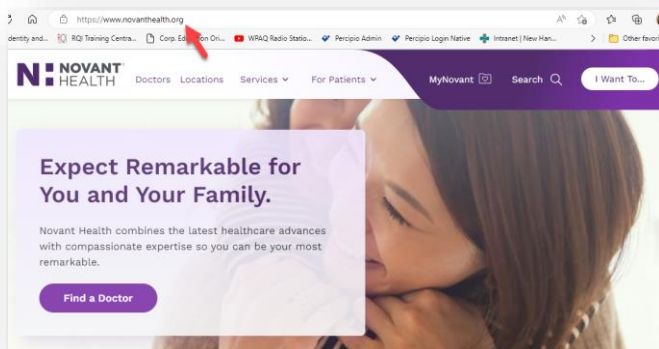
https://www.novanthealth.org

dentity and... RQI Training Centra... Corp. Ed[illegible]ion Ori... WPAQ Radio Statio... Percipio Admin Percipio Login Native Intranet | New Han... Other favori

NOVANT HEALTH Doctors Locations Services For Patients MyNovant Search I Want To...

Expect Remarkable for You and Your Family.

Novant Health combines the latest healthcare advances with compassionate expertise so you can be your most remarkable.

Find a Doctor